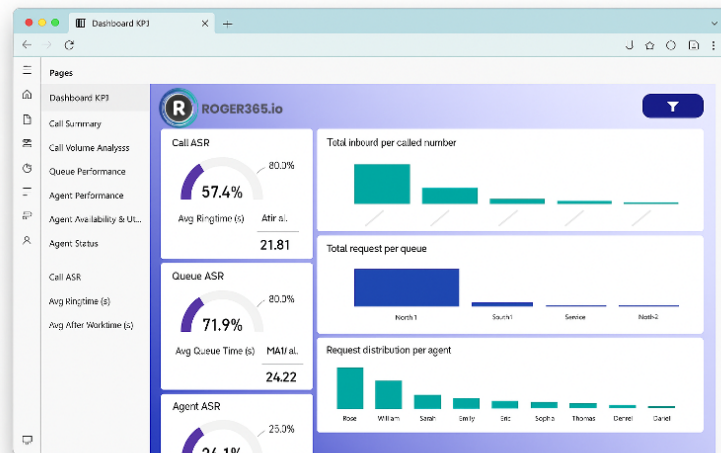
Dashboard KPJ

Pages

Dashboard KPJ
Call Summary
Call Volume Analysss
Queue Performance
Agent Performance
Agent Availability & Ut...
Agent Status

Call ASR
Avg Ringtime (s)
Avg After Worktime (s)

ROGER365.io

Call ASR
80.0%
57.4%
Avg Ringtime (s)
Atir al.
21.81

Queue ASR
80.0%
71.9%
Avg Queue Time (s)
MA1/ al.
24.22

Agent ASR
25.0%
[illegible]

Total inbourd per called number

Total request per queue
North 1
South1
Service
North-2

Request distribution per agent
Rose
William
Sarah
Emily
Eric
Sophia
Thomas
Daniel
Daniel